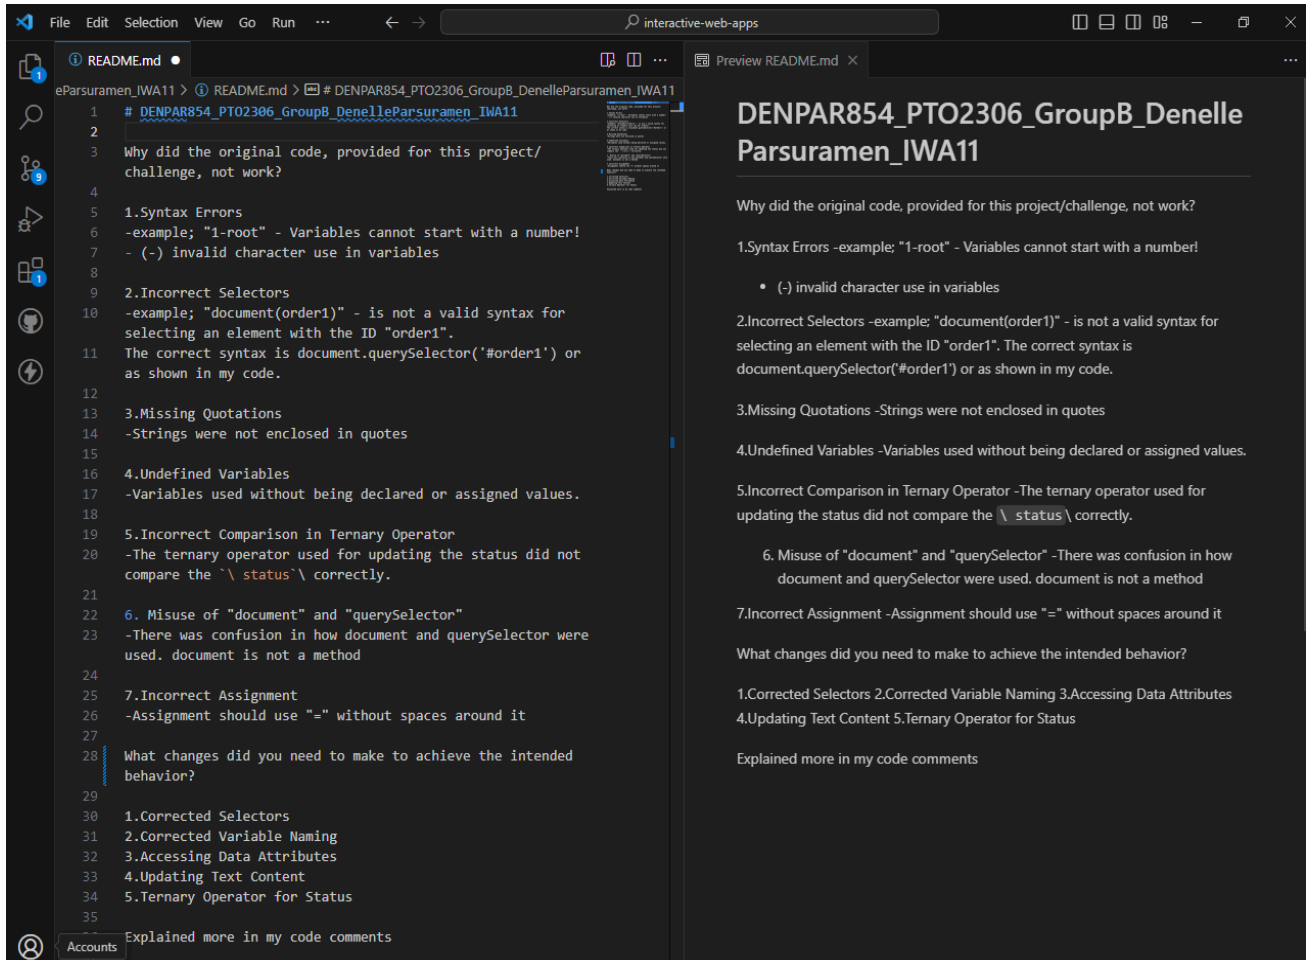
File Edit Selection View Go Run ···

interactive-web-apps

README.md ●

Preview README.md ×

eParsuramen_IWA11 > README.md > # DENPAR854_PTO2306_GroupB_DenelleParsuramen_IWA11

1 # DENPAR854_PTO2306_GroupB_DenelleParsuramen_IWA11
2
3 Why did the original code, provided for this project/ challenge, not work?
4
5 1.Syntax Errors
6 -example; "1-root" - Variables cannot start with a number!
7 - (-) invalid character use in variables
8
9 2.Incorrect Selectors
10 -example; "document(order1)" - is not a valid syntax for selecting an element with the ID "order1".
11 The correct syntax is document.querySelector('#order1') or as shown in my code.
12
13 3.Missing Quotations
14 -Strings were not enclosed in quotes
15
16 4.Undefined Variables
17 -Variables used without being declared or assigned values.
18
19 5.Incorrect Comparison in Ternary Operator
20 -The ternary operator used for updating the status did not compare the `\ status`\ correctly.
21
22 6. Misuse of "document" and "querySelector"
23 -There was confusion in how document and querySelector were used. document is not a method
24
25 7.Incorrect Assignment
26 -Assignment should use "=" without spaces around it
27
28 What changes did you need to make to achieve the intended behavior?
29
30 1.Corrected Selectors
31 2.Corrected Variable Naming
32 3.Accessing Data Attributes
33 4.Updating Text Content
34 5.Ternary Operator for Status
35
Explained more in my code comments

Accounts

DENPAR854_PTO2306_GroupB_Denelle Parsuramen_IWA11

Why did the original code, provided for this project/challenge, not work?

1.Syntax Errors -example; "1-root" - Variables cannot start with a number!

- (-) invalid character use in variables

2.Incorrect Selectors -example; "document(order1)" - is not a valid syntax for selecting an element with the ID "order1". The correct syntax is document.querySelector('#order1') or as shown in my code.

3.Missing Quotations -Strings were not enclosed in quotes

4.Undefined Variables -Variables used without being declared or assigned values.

5.Incorrect Comparison in Ternary Operator -The ternary operator used for updating the status did not compare the \ status \ correctly.

6. Misuse of "document" and "querySelector" -There was confusion in how document and querySelector were used. document is not a method

7.Incorrect Assignment -Assignment should use "=" without spaces around it

What changes did you need to make to achieve the intended behavior?

1.Corrected Selectors 2.Corrected Variable Naming 3.Accessing Data Attributes 4.Updating Text Content 5.Ternary Operator for Status

Explained more in my code comments